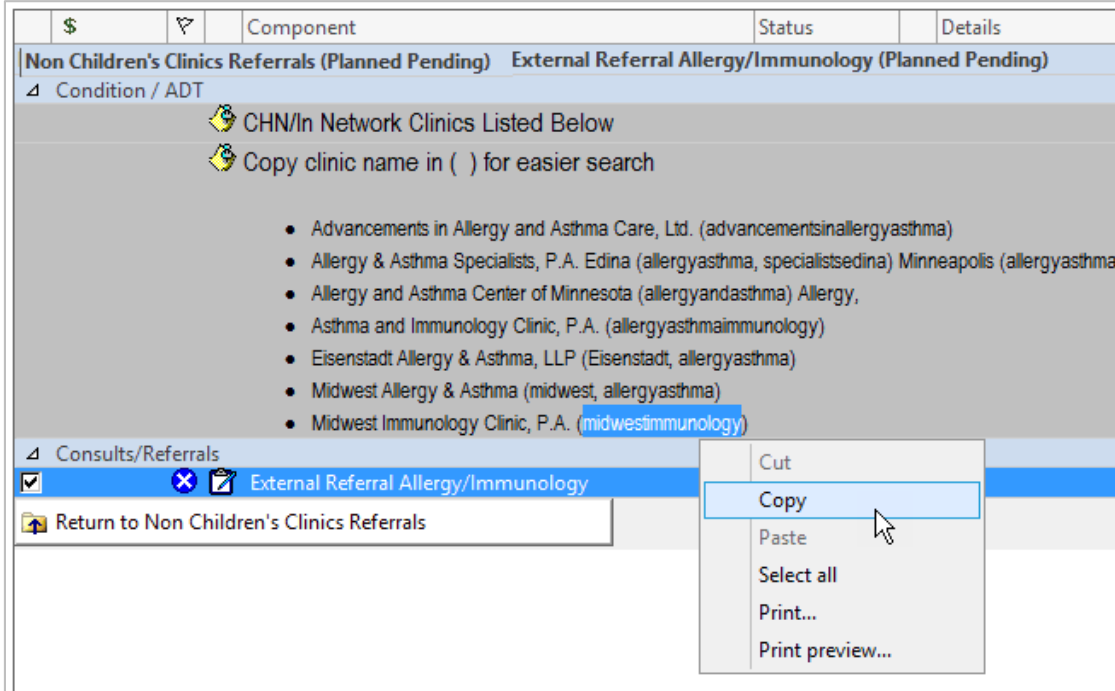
| $ | | Component | Status | Details |
|---|---|---|---|---|

Non Children's Clinics Referrals (Planned Pending) External Referral Allergy/Immunology (Planned Pending)

Condition / ADT

CHN/In Network Clinics Listed Below

Copy clinic name in ( ) for easier search

- Advancements in Allergy and Asthma Care, Ltd. (advancementsinallergyasthma)
- Allergy & Asthma Specialists, P.A. Edina (allergyasthma, specialistsedina) Minneapolis (allergyasthma
- Allergy and Asthma Center of Minnesota (allergyandasthma) Allergy,
- Asthma and Immunology Clinic, P.A. (allergyasthmaimmunology)
- Eisenstadt Allergy & Asthma, LLP (Eisenstadt, allergyasthma)
- Midwest Allergy & Asthma (midwest, allergyasthma)
- Midwest Immunology Clinic, P.A. (midwestimmunology)

Consults/Referrals

External Referral Allergy/Immunology

Return to Non Children's Clinics Referrals

Cut
Copy
Paste
Select all
Print...
Print preview...